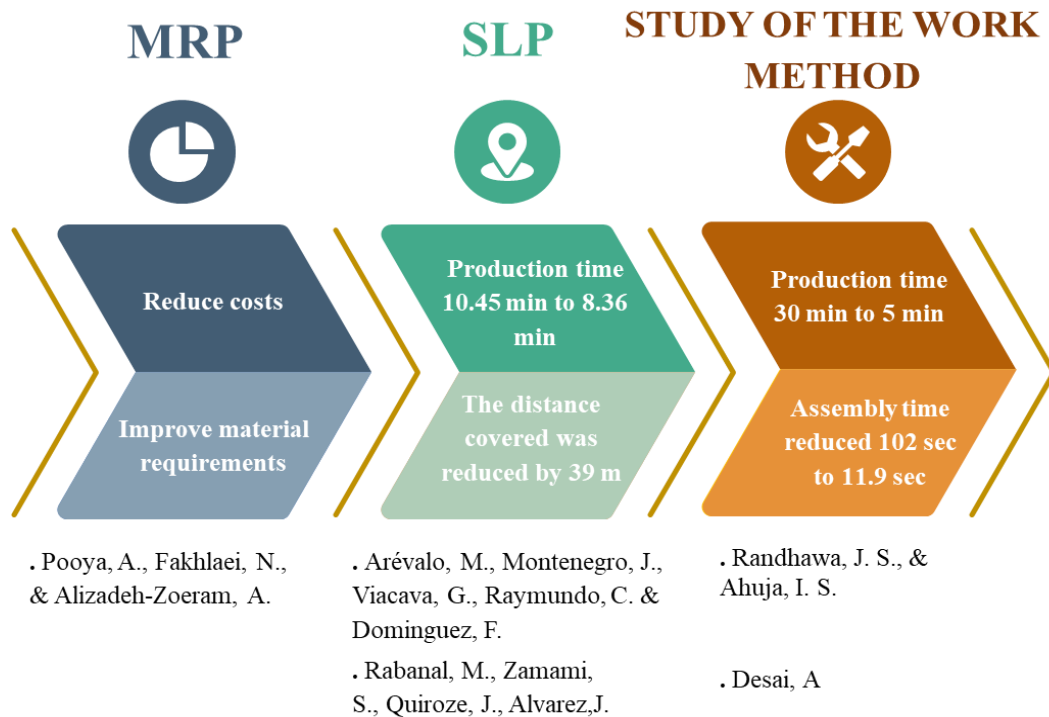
MRP

Reduce costs

Improve material requirements

. Pooya, A., Fakhlaei, N., & Alizadeh-Zoeram, A.

SLP

Production time 10.45 min to 8.36 min

The distance covered was reduced by 39 m

. Arévalo, M., Montenegro, J., Viacava, G., Raymundo, C. & Dominguez, F.

. Rabanal, M., Zamami, S., Quiroze, J., Alvarez,J.

STUDY OF THE WORK METHOD

Production time 30 min to 5 min

Assembly time reduced 102 sec to 11.9 sec

. Randhawa, J. S., & Ahuja, I. S.

. Desai, A